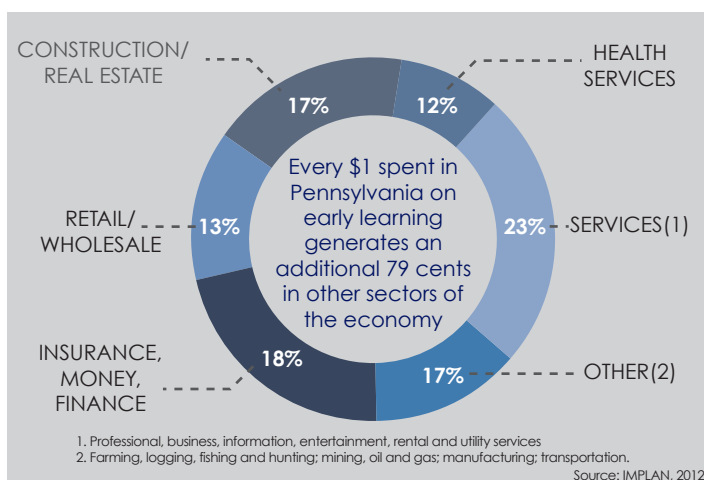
CONSTRUCTION/ REAL ESTATE

17%

12%

HEALTH SERVICES

Every $1 spent in Pennsylvania on early learning generates an additional 79 cents in other sectors of the economy

RETAIL/ WHOLESALE

13%

23%

SERVICES(1)

INSURANCE, MONEY, FINANCE

18%

17%

OTHER(2)

1. Professional, business, information, entertainment, rental and utility services
2. Farming, logging, fishing and hunting; mining, oil and gas; manufacturing; transportation.

Source: IMPLAN, 2012